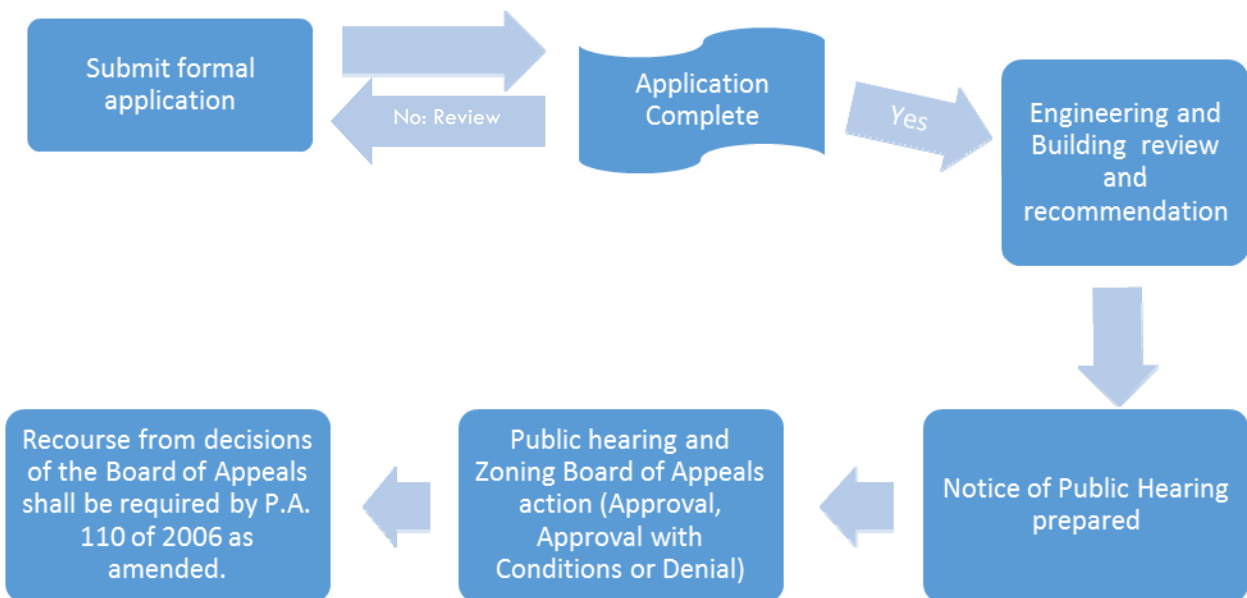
Submit formal application

No: Review

Application Complete

Yes

Engineering and Building review and recommendation

Notice of Public Hearing prepared

Public hearing and Zoning Board of Appeals action (Approval, Approval with Conditions or Denial)

Recourse from decisions of the Board of Appeals shall be required by P.A. 110 of 2006 as amended.